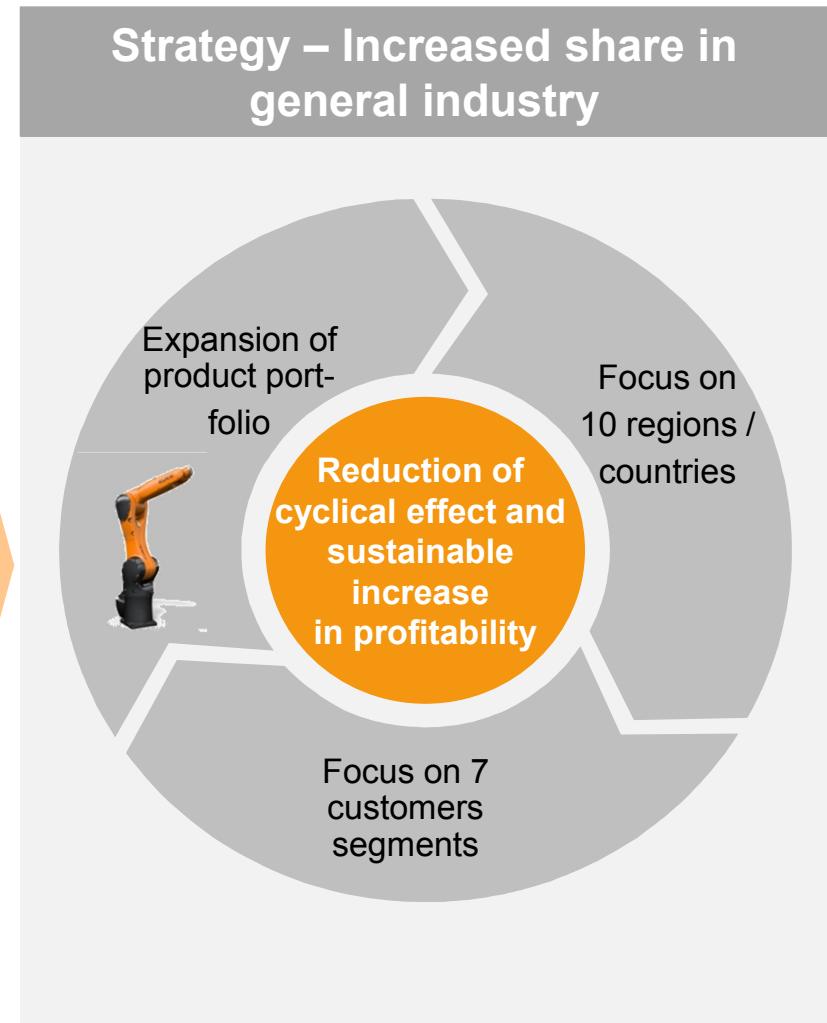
Strategy – Increased share in general industry

Expansion of product portfolio

Focus on 10 regions / countries

Reduction of cyclical effect and sustainable increase in profitability

Focus on 7 customers segments